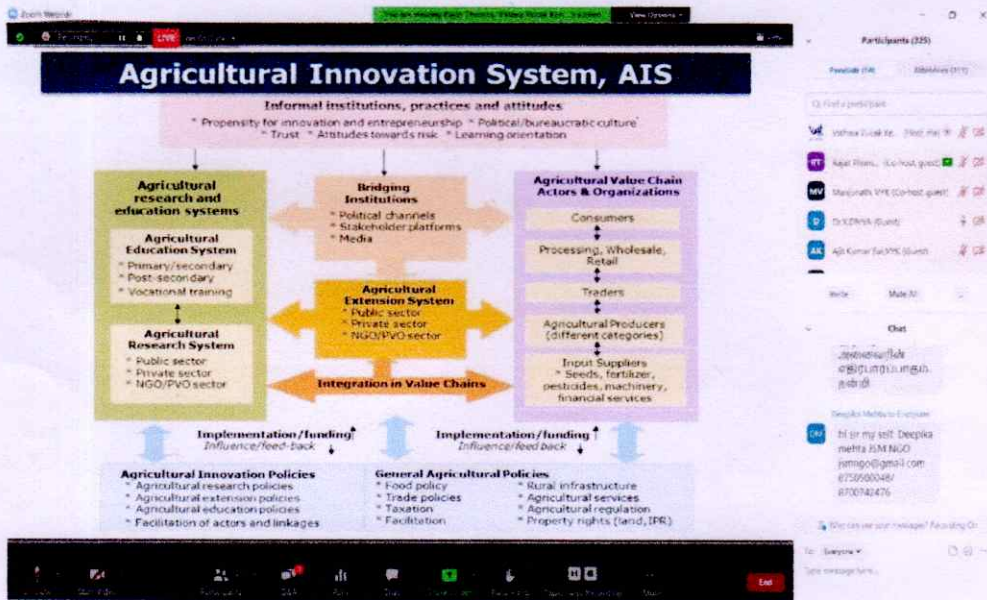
Zoom Webinar

LIVE

View Options

Participants (325)

Agricultural Innovation System, AIS

Informal institutions, practices and attitudes
* Propensity for innovation and entrepreneurship * Political/bureaucratic culture
* Trust * Attitudes towards risk * Learning orientation

Agricultural research and education systems

Agricultural Education System
* Primary/secondary
* Post-secondary
* Vocational training

Agricultural Research System
* Public sector
* Private sector
* NGO/PVO sector

Bridging Institutions
* Political channels
* Stakeholder platforms
* Media

Agricultural Extension System
* Public sector
* Private sector
* NGO/PVO sector

Integration in Value Chains

Agricultural Value Chain Actors & Organizations

Consumers

Processing, Wholesale, Retail

Traders

Agricultural Producers (different categories)

Input Suppliers
* Seeds, fertilizer, pesticides, machinery, financial services

Implementation/funding
Influence/feed-back

Implementation/funding
Influence/feed-back

Agricultural Innovation Policies
* Agricultural research policies
* Agricultural extension policies
* Agricultural education policies
* Facilitation of actors and linkages

General Agricultural Policies
* Food policy
* Trade policies
* Taxation
* Facilitation
* Rural infrastructure
* Agricultural services
* Agricultural regulation
* Property rights (land, IPR)

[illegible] (Host, me)
RT Rajat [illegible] (Co-host, guest)
MV Manjunath VYE (Co-host, guest)
D Dr.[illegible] (Guest)
AK Ajit Kumar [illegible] (Guest)

Invite
Mute All

Chat

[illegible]

Deepika Mehta to Everyone

DM hi sir my self Deepika mehta JSM NGO jsmngo@gmail.com 8750500048/ 8700742476

Who can see your messages? Recording On

To: Everyone

Type message here...

End